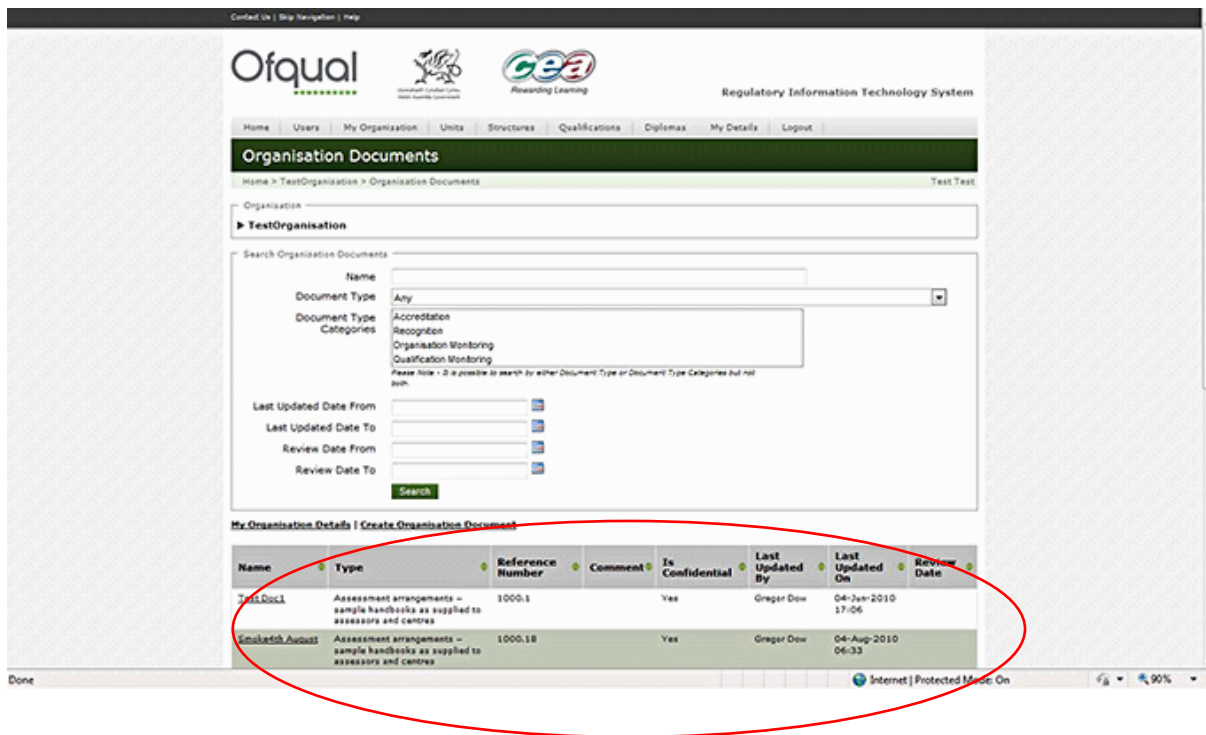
Contact Us | Skip Navigation | Help

Ofqual

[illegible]

cea
Rewarding Learning

Regulatory Information Technology System

Home | Users | My Organisation | Units | Structures | Qualifications | Diplomas | My Details | Logout

Organisation Documents

Home > TestOrganisation > Organisation Documents

Test Test

Organisation

▶ TestOrganisation

Search Organisation Documents

Name

Document Type Any

Document Type Categories
Accreditation
Recognition
Organisation Monitoring
Qualification Monitoring

Please Note - It is possible to search by either Document Type or Document Type Categories but not both.

Last Updated Date From

Last Updated Date To

Review Date From

Review Date To

Search

My Organisation Details | Create Organisation Document

| Name | Type | Reference Number | Comment | Is Confidential | Last Updated By | Last Updated On | Review Date |
|---|---|---|---|---|---|---|---|
| Test Doc1 | Assessment arrangements – sample handbooks as supplied to assessors and centres | 1000.1 | | Yes | Gregor Dow | 04-Jun-2010 17:06 | |
| Smoke4th August | Assessment arrangements – sample handbooks as supplied to assessors and centres | 1000.18 | | Yes | Gregor Dow | 04-Aug-2010 06:33 | |

Done

Internet | Protected Mode: On

90%